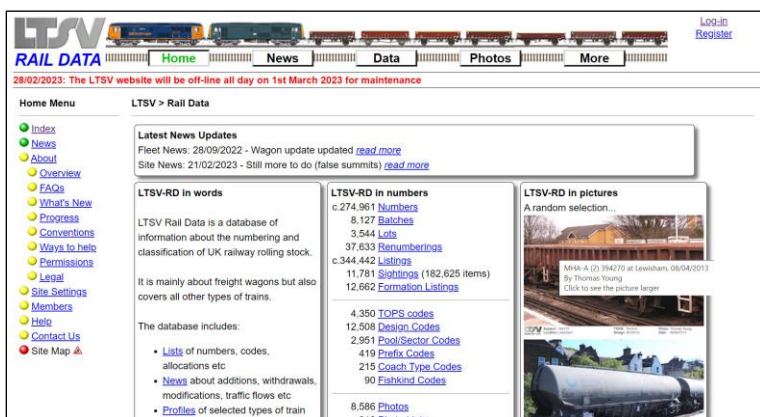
LTSV RAIL DATA

Home News Data Photos More

Log-in
Register

28/02/2023: The LTSV website will be off-line all day on 1st March 2023 for maintenance

Home Menu

Index
News
About
Overview
FAQs
What's New
Progress
Conventions
Ways to help
Permissions
Legal
Site Settings
Members
Help
Contact Us
Site Map

LTSV > Rail Data

Latest News Updates
Fleet News: 28/09/2022 - Wagon update updated read more
Site News: 21/02/2023 - Still more to do (false summits) read more

LTSV-RD in words

LTSV Rail Data is a database of information about the numbering and classification of UK railway rolling stock.

It is mainly about freight wagons but also covers all other types of trains.

The database includes:

- Lists of numbers, codes, allocations etc
- News about additions, withdrawals, modifications, traffic flows etc
- Profiles of selected types of train

LTSV-RD in numbers

| | |
|---|---|
| c.274,961 | Numbers |
| 8,127 | Batches |
| 3,544 | Lots |
| 37,633 | Renumberings |
| c.344,442 | Listings |
| 11,781 | Sightings (182,625 items) |
| 12,662 | Formation Listings |
| 4,350 | TOPS codes |
| 12,508 | Design Codes |
| 2,951 | Pool/Sector Codes |
| 419 | Prefix Codes |
| 215 | Coach Type Codes |
| 90 | Fishkind Codes |
| 8,586 | Photos |

LTSV-RD in pictures
A random selection...

MHA-A (2) 394270 at Lewisham, 08/04/2013
By Thomas Young
Click to see the picture larger

LTSV